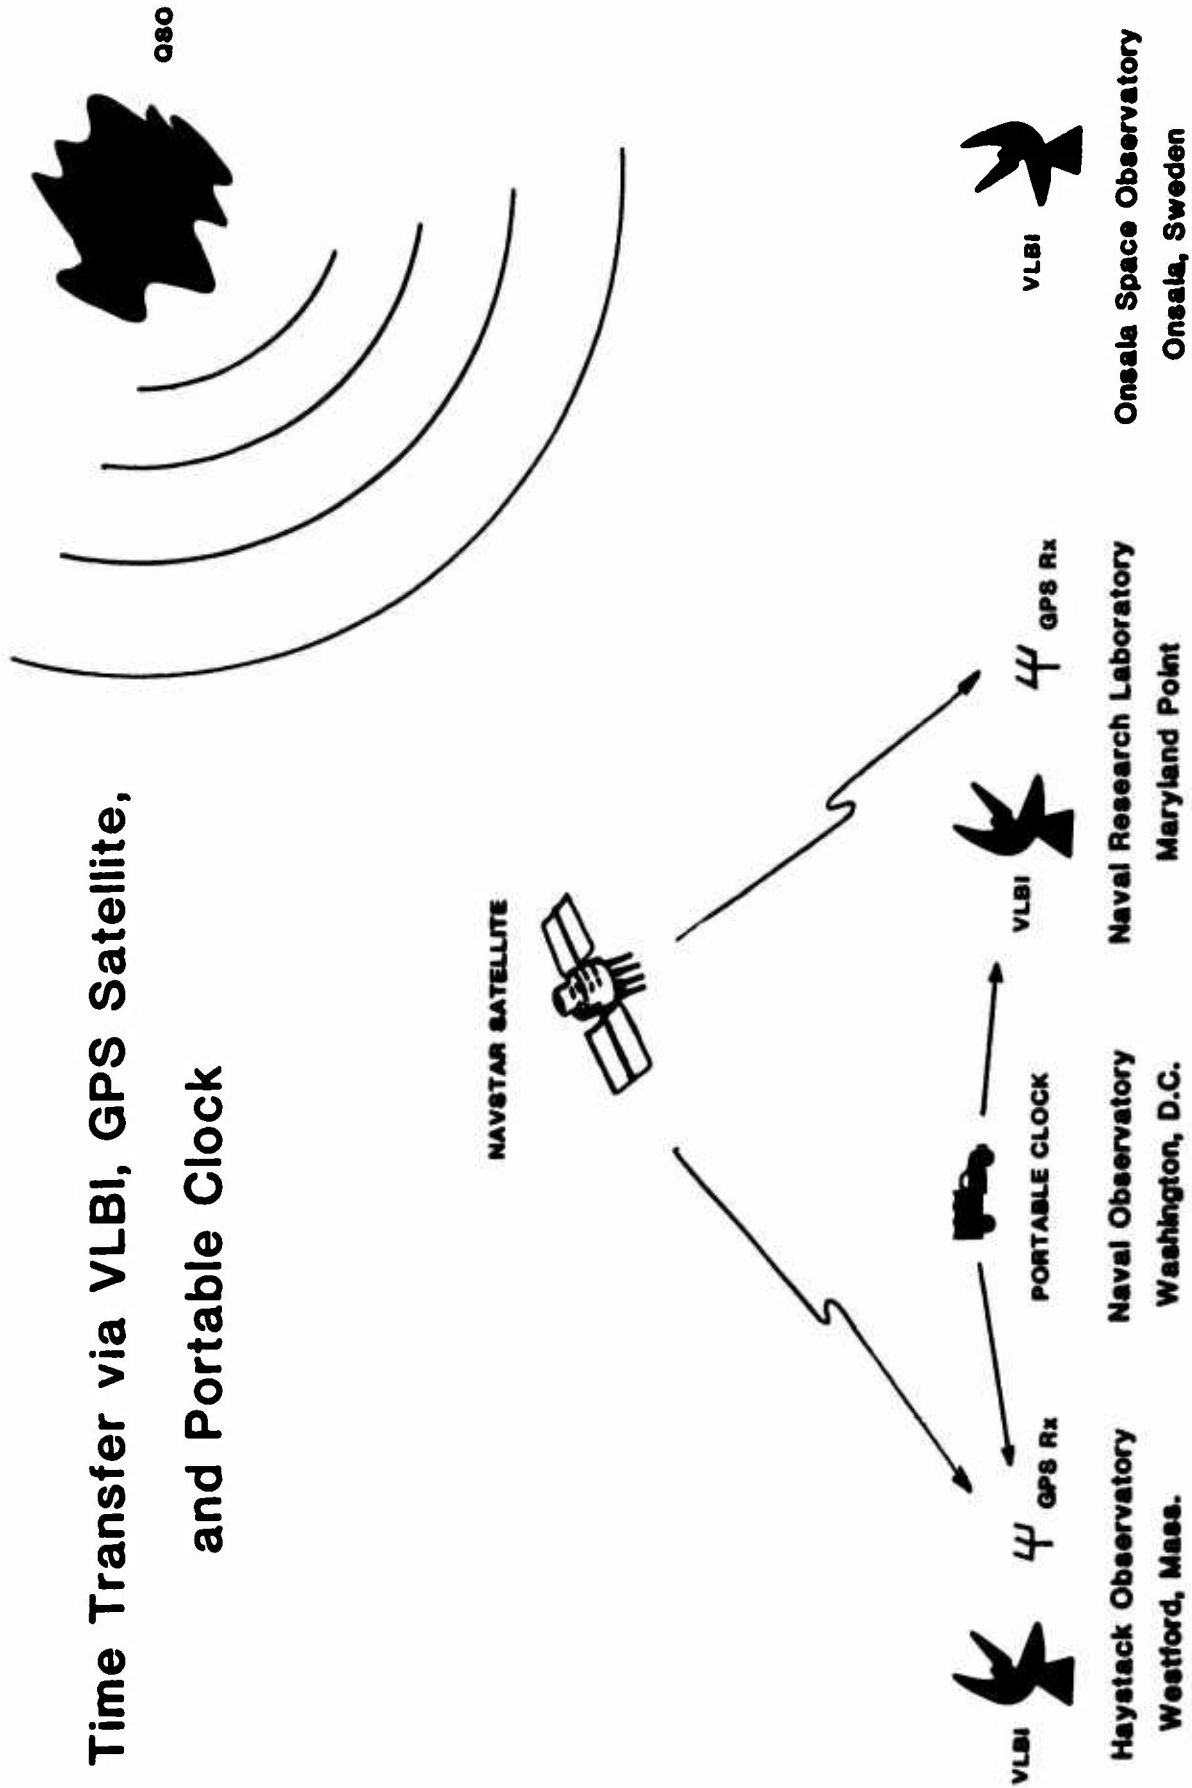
Time Transfer via VLBI, GPS Satellite, and Portable Clock

QSO

NAVSTAR SATELLITE

VLBI

GPS Rx

Haystack Observatory
Westford, Mass.

PORTABLE CLOCK

Naval Observatory
Washington, D.C.

VLBI

GPS Rx

Naval Research Laboratory
Maryland Point

VLBI

Onsala Space Observatory
Onsala, Sweden